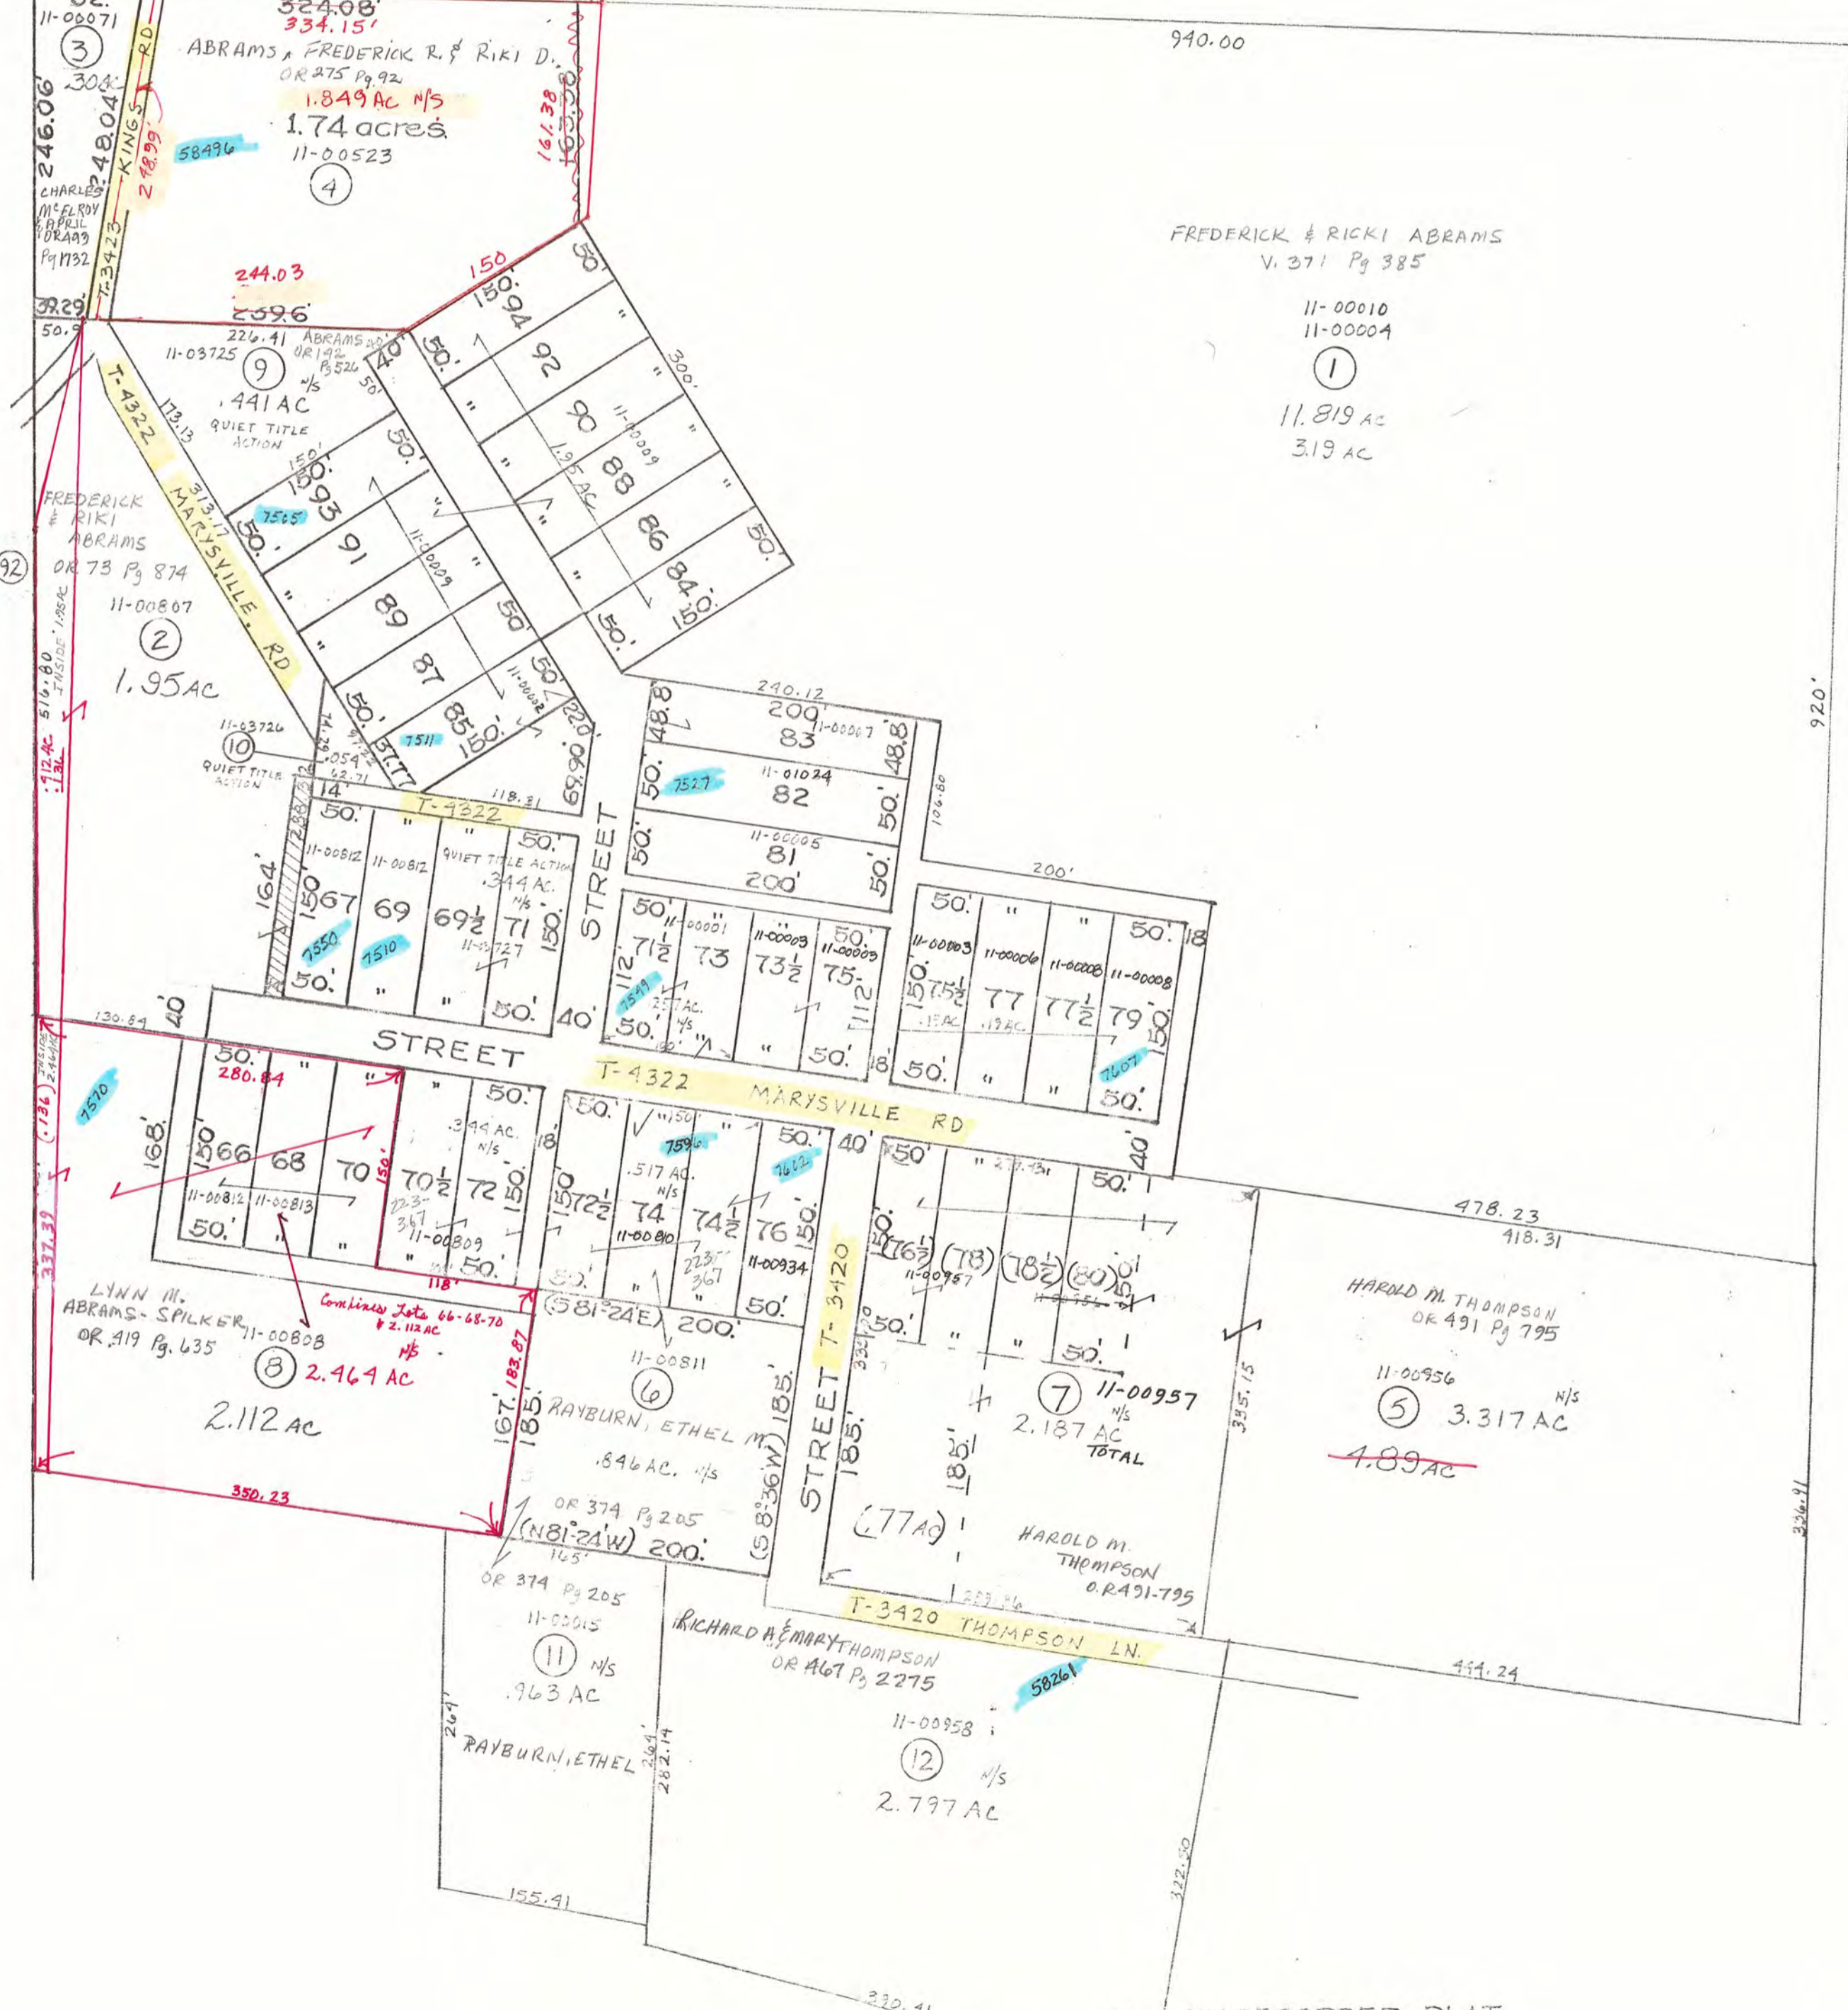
11-00071
③
304
246.06
248.04
KINGS RD
T-3423
CHARLES McELROY & APRIL ORAGG
Pg 1732
39.29
50.9
324.08
334.15'
ABRAMS, FREDERICK R. & RIKI D.
OR 275 Pg 92
1.849 AC N/S
1.74 acres
11-00523
④
58496
248.99'
161.38
940.00
FREDERICK & RICKI ABRAMS
V. 371 Pg 385
11-00010
11-00004
①
11.819 AC
3.19 AC
244.03
239.6
226.41
ABRAMS
OR 142 Pg 526
11-03725
⑨
N/S
.441 AC
QUIET TITLE ACTION
T-4322
173.13
313.17
MARYSVILLE RD
150
50'
94
92
90
88
86
84
300'
11-00009
1.95 AC
150'
93
91
89
87
85
7565
7511
FREDERICK & RIKI ABRAMS
OR 73 Pg 874
11-00807
②
1.95 AC
92
516.80
INSIDE 1.95AC
.412 AC
11-03726
⑩
QUIET TITLE ACTION
.054
62.71
14
118.31
69.90
T-4322
240.12
200'
83
11-00007
48.8
11-01024
82
7527
11-00005
81
200'
106.80
200'
164'
238.13
11-00812
11-00812
QUIET TITLE ACTION
.344 AC.
N/S
67
69
69½
71
11-03727
7550
7510
STREET
50'
11-00001
71½
73
11-00003
73½
11-00003
75
7549
.257 AC. N/S
11-00003
11-00006
11-00008
11-00008
75½
77
77½
79
.19 AC
.19 AC
18
7607
130.84
40'
STREET
T-4322 MARYSVILLE RD
50.
280.84
66
68
70
70½
72
.344 AC. N/S
11-00812
11-00813
223-367
11-00809
118'
7570
168'
.136
337.39
72½
74
74½
76
.517 AC. N/S
11-00810
7596
7612
223-367
11-00934
(S81°24'E) 200'
40
(76½)
(78)
(78½)
(80)
11-00957
T-3420
STREET
478.23
418.31
LYNN M. ABRAMS-SPILKER
OR 419 Pg. 635
11-00808
⑧
2.464 AC
2.112 AC
Combines Lots 66-68-70 & 2.112 AC N/S
350.23
167.
183.87
185'
11-00811
⑥
RAYBURN, ETHEL M
.846 AC. N/S
OR 374 Pg 205
(N81°24'W) 200'
(S8°36'W) 185'
185'
⑦ 11-00957
N/S
2.187 AC
TOTAL
(.77 Ac)
HAROLD M. THOMPSON
O.R 491-795
335.15
HAROLD M. THOMPSON
OR 491 Pg 795
11-00956
⑤ N/S
3.317 AC
4.89 AC
336.91
920'
165'
OR 374 Pg 205
11-00015
⑪ N/S
.963 AC
T-3420 THOMPSON LN.
RICHARD A. & MARY THOMPSON
OR 467 Pg 2275
58261
444.24
11-00958
⑫ N/S
2.797 AC
264'
RAYBURN, ETHEL
264'
282.14
322.50
155.41
330.41